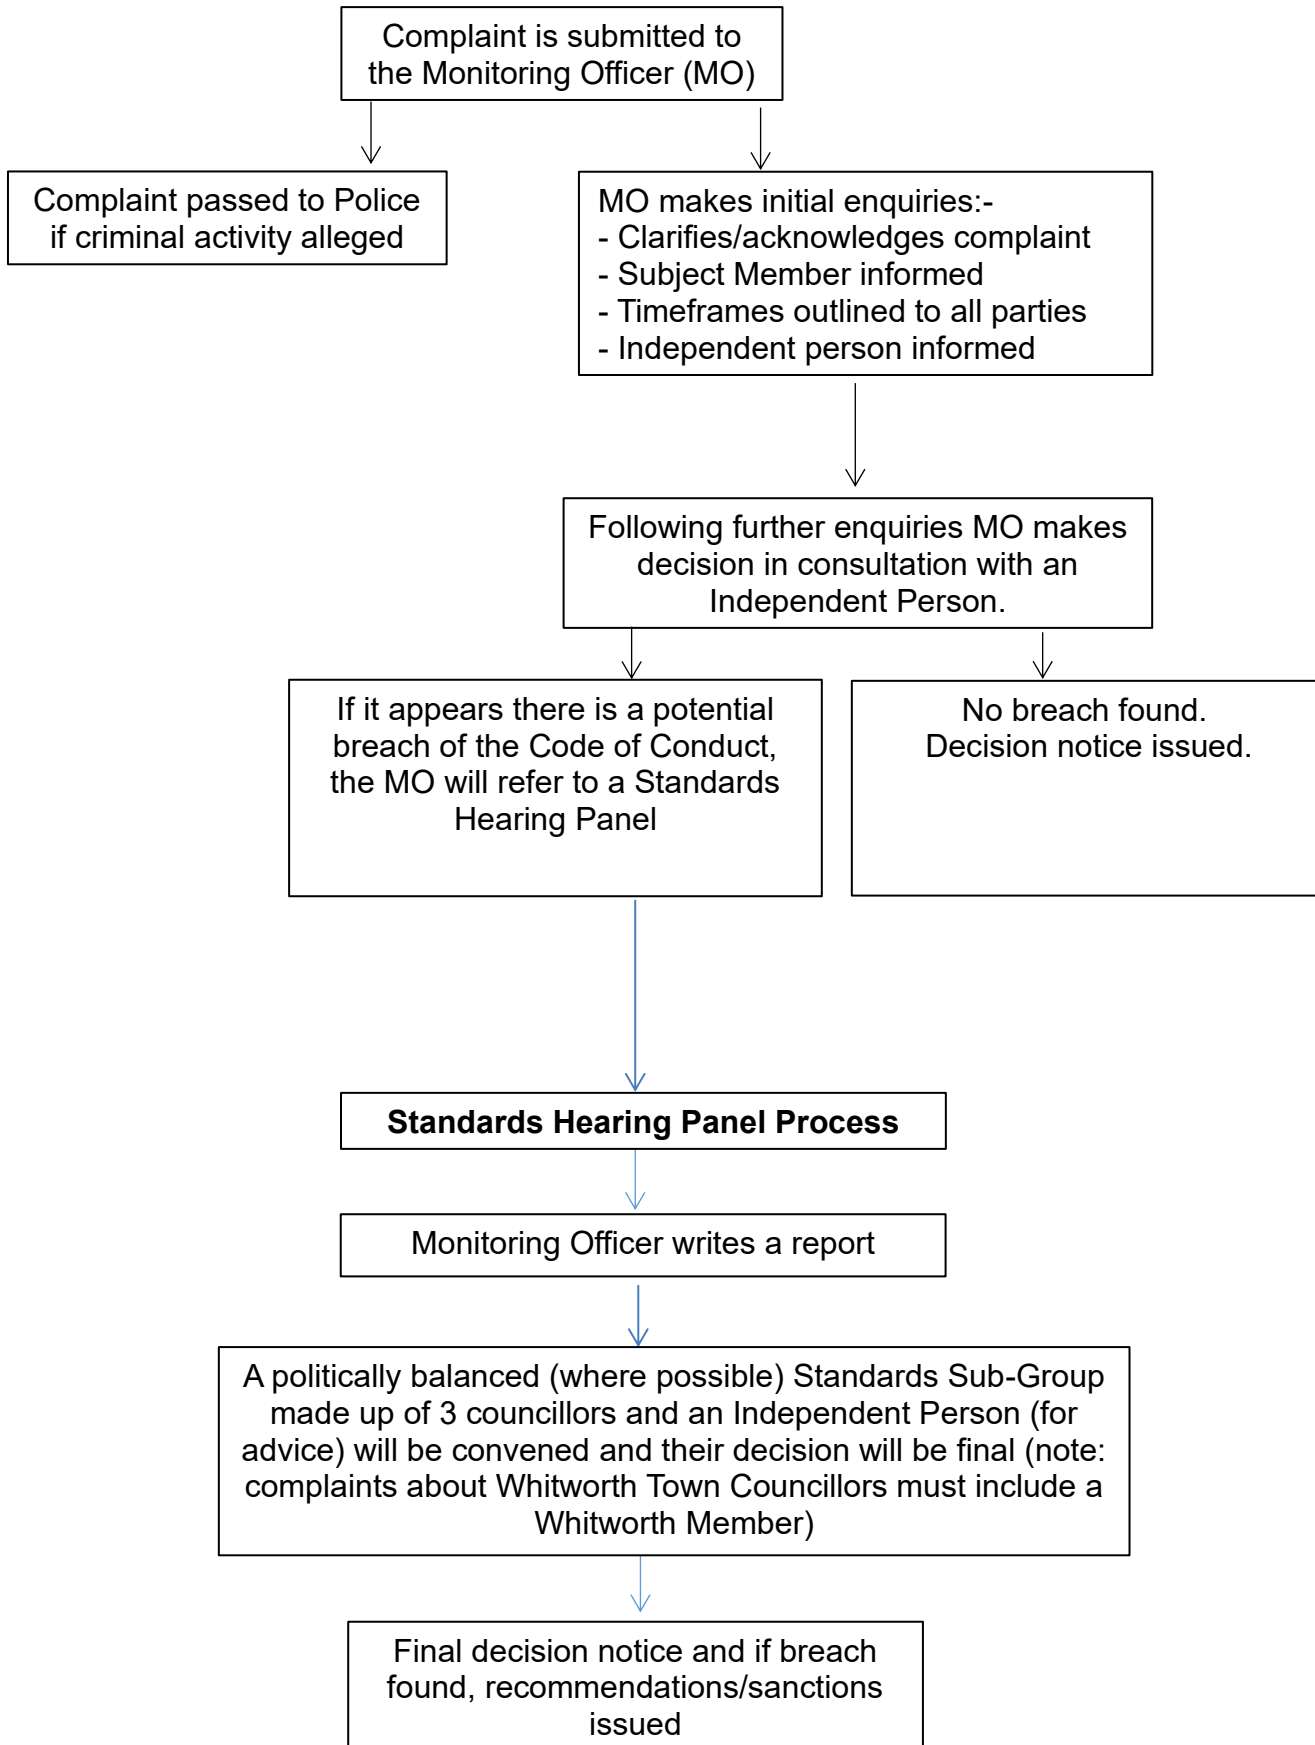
Complaint is submitted to the Monitoring Officer (MO)

Complaint passed to Police if criminal activity alleged

MO makes initial enquiries:-
- Clarifies/acknowledges complaint
- Subject Member informed
- Timeframes outlined to all parties
- Independent person informed

Following further enquiries MO makes decision in consultation with an Independent Person.

If it appears there is a potential breach of the Code of Conduct, the MO will refer to a Standards Hearing Panel

No breach found. Decision notice issued.

**Standards Hearing Panel Process**

Monitoring Officer writes a report

A politically balanced (where possible) Standards Sub-Group made up of 3 councillors and an Independent Person (for advice) will be convened and their decision will be final (note: complaints about Whitworth Town Councillors must include a Whitworth Member)

Final decision notice and if breach found, recommendations/sanctions issued